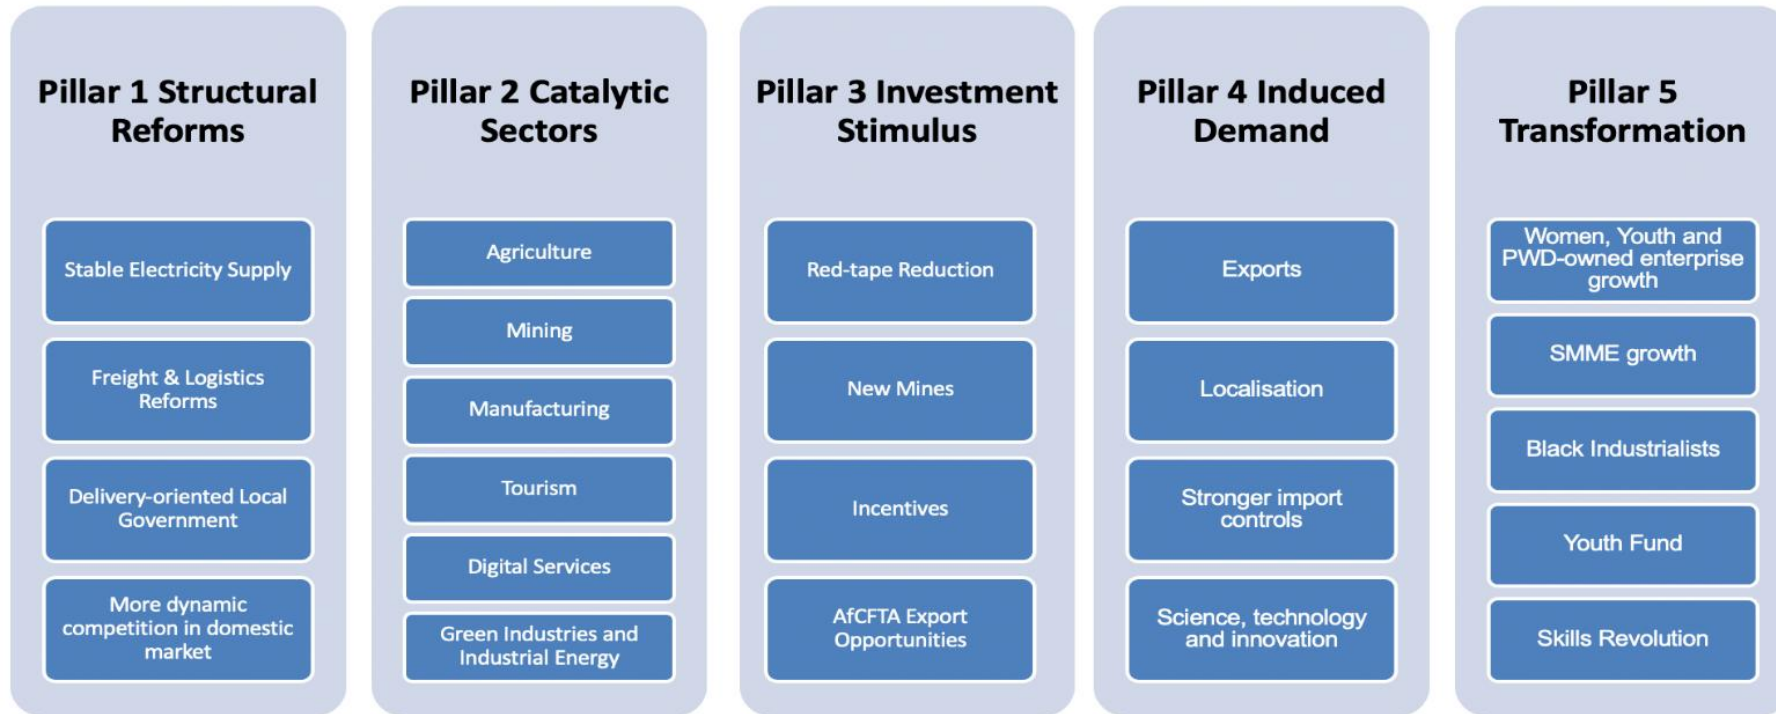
Pillar 1 Structural Reforms

Stable Electricity Supply

Freight & Logistics Reforms

Delivery-oriented Local Government

More dynamic competition in domestic market

Pillar 2 Catalytic Sectors

Agriculture

Mining

Manufacturing

Tourism

Digital Services

Green Industries and Industrial Energy

Pillar 3 Investment Stimulus

Red-tape Reduction

New Mines

Incentives

AfCFTA Export Opportunities

Pillar 4 Induced Demand

Exports

Localisation

Stronger import controls

Science, technology and innovation

Pillar 5 Transformation

Women, Youth and PWD-owned enterprise growth

SMME growth

Black Industrialists

Youth Fund

Skills Revolution